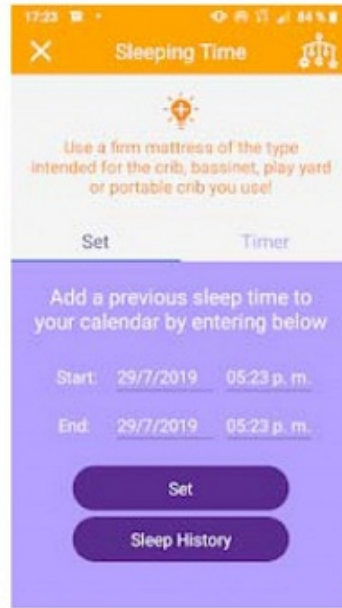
17:23 84%

Sleeping Time

Use a firm mattress of the type intended for the crib, bassinet, play yard or portable crib you use!

Set

Timer

Add a previous sleep time to your calendar by entering below

Start: 29/7/2019 05:23 p. m.

End: 29/7/2019 05:23 p. m.

Set

Sleep History